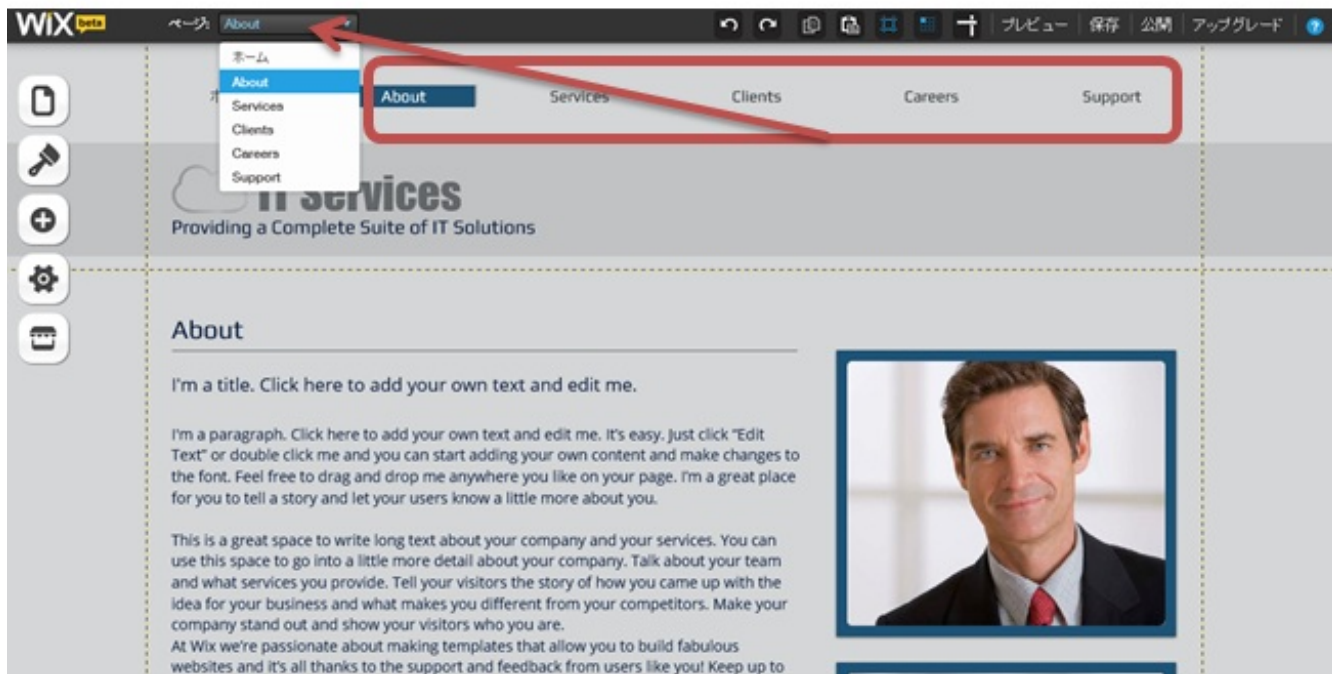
WiX beta ページ: About

ホーム
About
Services
Clients
Careers
Support

プレビュー 保存 公開 アップグレード ?

About Services Clients Careers Support

IT Services
Providing a Complete Suite of IT Solutions

About

I'm a title. Click here to add your own text and edit me.

I'm a paragraph. Click here to add your own text and edit me. It's easy. Just click "Edit Text" or double click me and you can start adding your own content and make changes to the font. Feel free to drag and drop me anywhere you like on your page. I'm a great place for you to tell a story and let your users know a little more about you.

This is a great space to write long text about your company and your services. You can use this space to go into a little more detail about your company. Talk about your team and what services you provide. Tell your visitors the story of how you came up with the idea for your business and what makes you different from your competitors. Make your company stand out and show your visitors who you are.
At Wix we're passionate about making templates that allow you to build fabulous websites and it's all thanks to the support and feedback from users like you! Keep up to